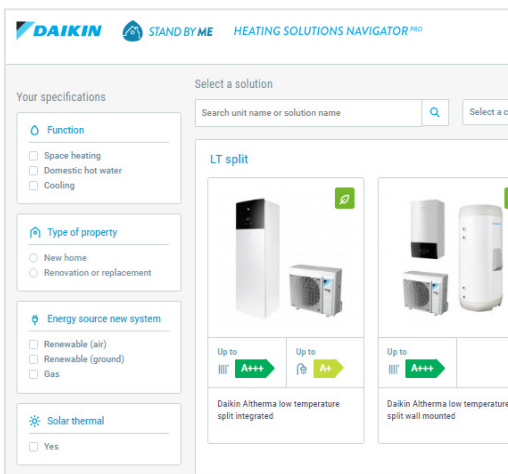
DAIKIN STAND BY ME HEATING SOLUTIONS NAVIGATOR PRO

Your specifications

Function
Space heating
Domestic hot water
Cooling

Type of property
New home
Renovation or replacement

Energy source new system
Renewable (air)
Renewable (ground)
Gas

Solar thermal
Yes

Select a solution

Search unit name or solution name

Select a c

LT split

Up to
A+++
Up to
A+

Daikin Altherma low temperature split integrated

Up to
A+++

Daikin Altherma low temperature split wall mounted